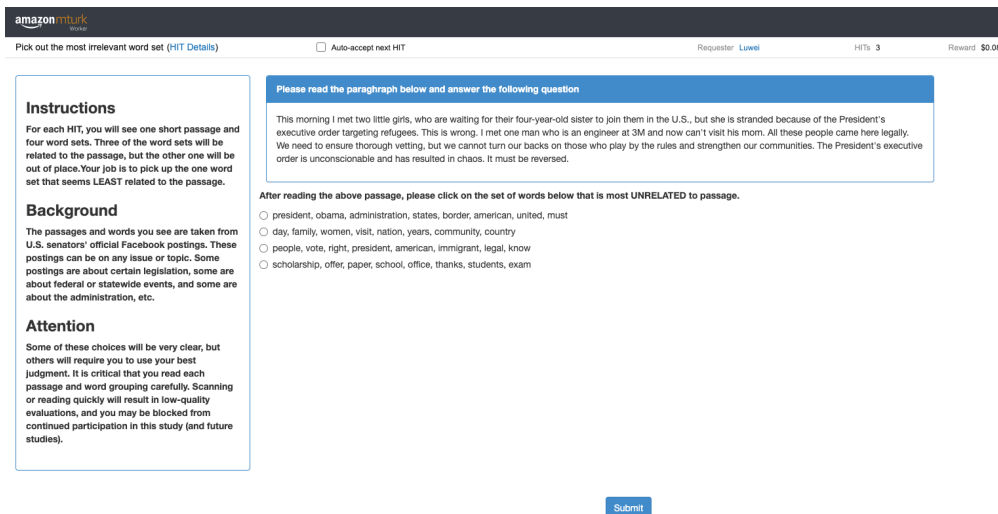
amazon mturk
Worker

Pick out the most irrelevant word set (HIT Details)

Auto-accept next HIT

Requester Luwei

HITs 3

Reward $0.0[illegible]

Instructions

For each HIT, you will see one short passage and four word sets. Three of the word sets will be related to the passage, but the other one will be out of place.Your job is to pick up the one word set that seems LEAST related to the passage.

Background

The passages and words you see are taken from U.S. senators' official Facebook postings. These postings can be on any issue or topic. Some postings are about certain legislation, some are about federal or statewide events, and some are about the administration, etc.

Attention

Some of these choices will be very clear, but others will require you to use your best judgment. It is critical that you read each passage and word grouping carefully. Scanning or reading quickly will result in low-quality evaluations, and you may be blocked from continued participation in this study (and future studies).

Please read the paragraph below and answer the following question

This morning I met two little girls, who are waiting for their four-year-old sister to join them in the U.S., but she is stranded because of the President's executive order targeting refugees. This is wrong. I met one man who is an engineer at 3M and now can't visit his mom. All these people came here legally. We need to ensure thorough vetting, but we cannot turn our backs on those who play by the rules and strengthen our communities. The President's executive order is unconscionable and has resulted in chaos. It must be reversed.

After reading the above passage, please click on the set of words below that is most UNRELATED to passage.

president, obama, administration, states, border, american, united, must
day, family, women, visit, nation, years, community, country
people, vote, right, president, american, immigrant, legal, know
scholarship, offer, paper, school, office, thanks, students, exam

Submit